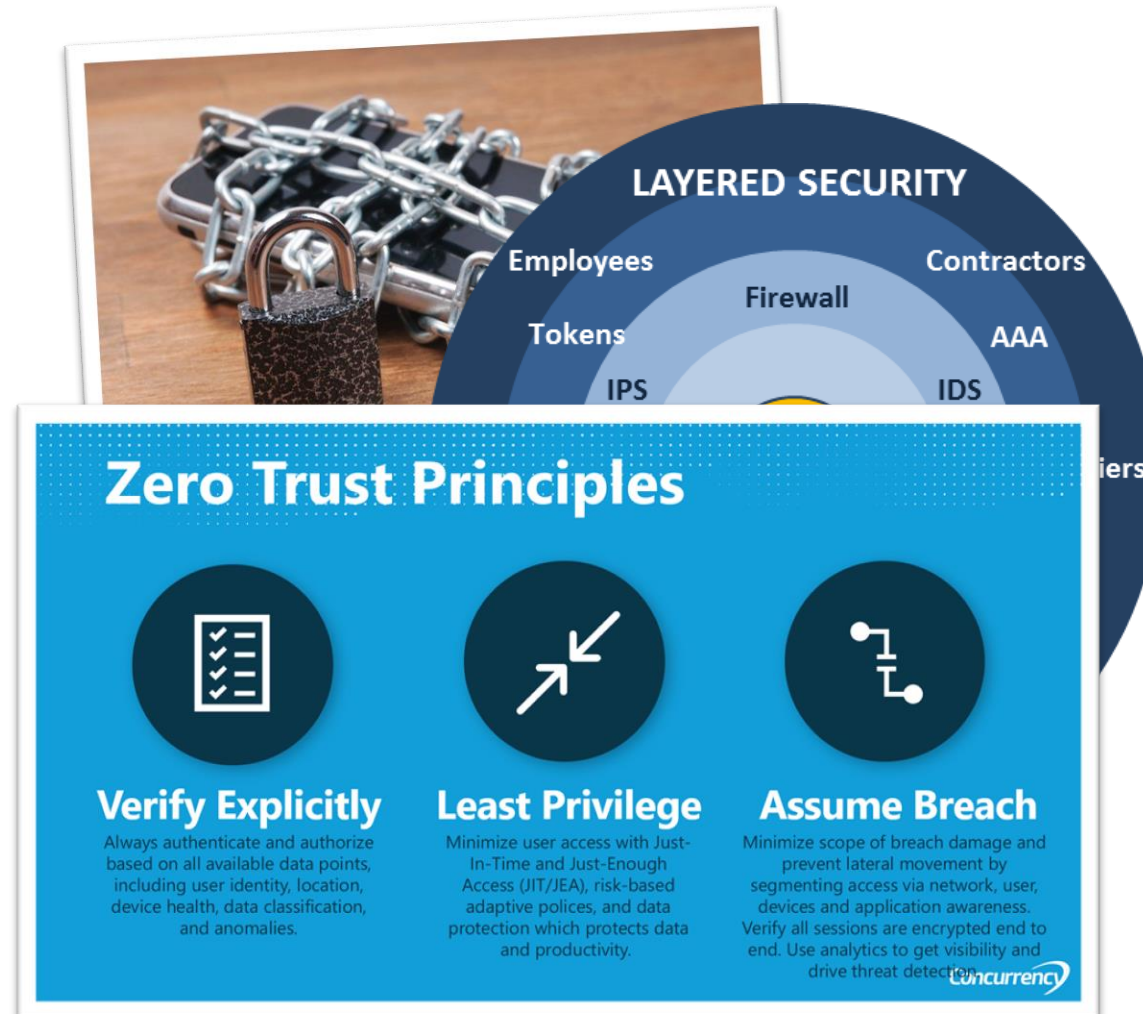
LAYERED SECURITY

Employees

Contractors

Firewall

Tokens

AAA

IPS

IDS

iers

Zero Trust Principles

Verify Explicitly
Always authenticate and authorize based on all available data points, including user identity, location, device health, data classification, and anomalies.

Least Privilege
Minimize user access with Just-In-Time and Just-Enough Access (JIT/JEA), risk-based adaptive polices, and data protection which protects data and productivity.

Assume Breach
Minimize scope of breach damage and prevent lateral movement by segmenting access via network, user, devices and application awareness. Verify all sessions are encrypted end to end. Use analytics to get visibility and drive threat detection.

Concurrency